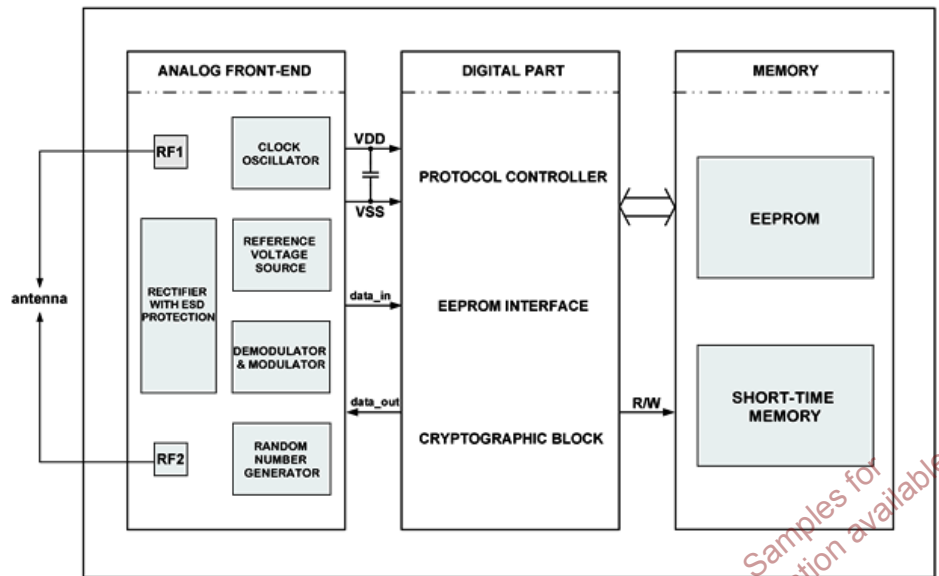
ANALOG FRONT-END

DIGITAL PART

MEMORY

RF1

CLOCK OSCILLATOR

VDD

VSS

PROTOCOL CONTROLLER

EEPROM

REFERENCE VOLTAGE SOURCE

antenna

RECTIFIER WITH ESD PROTECTION

data_in

EEPROM INTERFACE

DEMODULATOR & MODULATOR

data_out

R/W

SHORT-TIME MEMORY

CRYPTOGRAPHIC BLOCK

RF2

RANDOM NUMBER GENERATOR

Samples for
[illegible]tion available